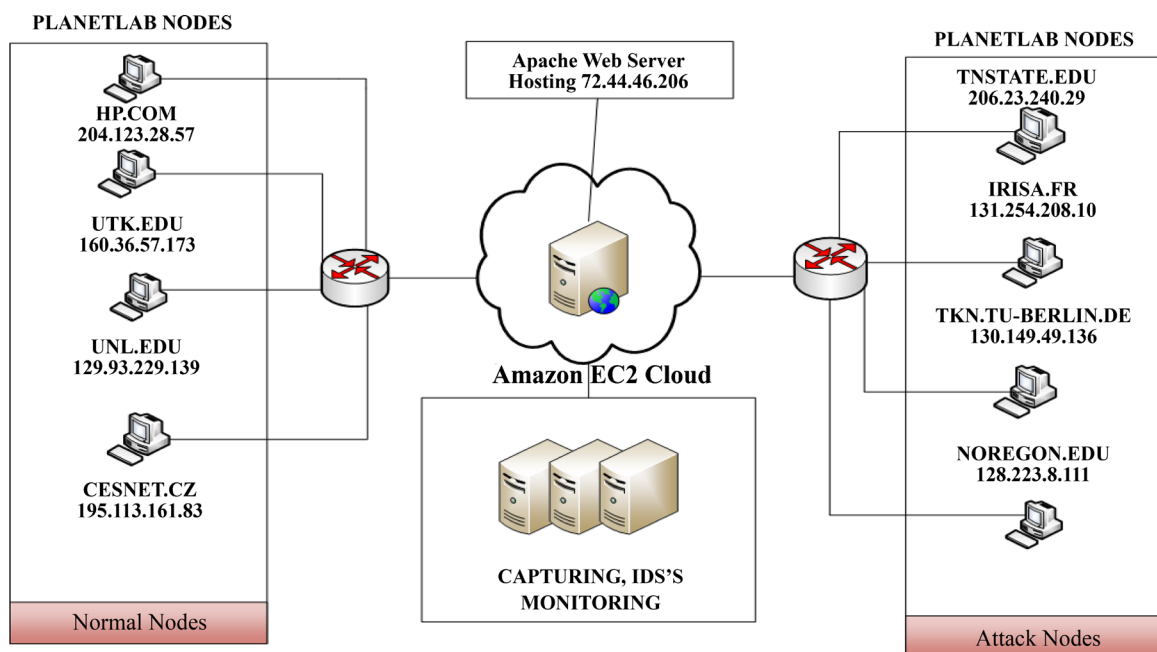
PLANETLAB NODES

HP.COM
204.123.28.57

UTK.EDU
160.36.57.173

UNL.EDU
129.93.229.139

CESNET.CZ
195.113.161.83

Normal Nodes

Apache Web Server
Hosting 72.44.46.206

Amazon EC2 Cloud

CAPTURING, IDS'S
MONITORING

PLANETLAB NODES

TNSTATE.EDU
206.23.240.29

IRISA.FR
131.254.208.10

TKN.TU-BERLIN.DE
130.149.49.136

NOREGON.EDU
128.223.8.111

Attack Nodes